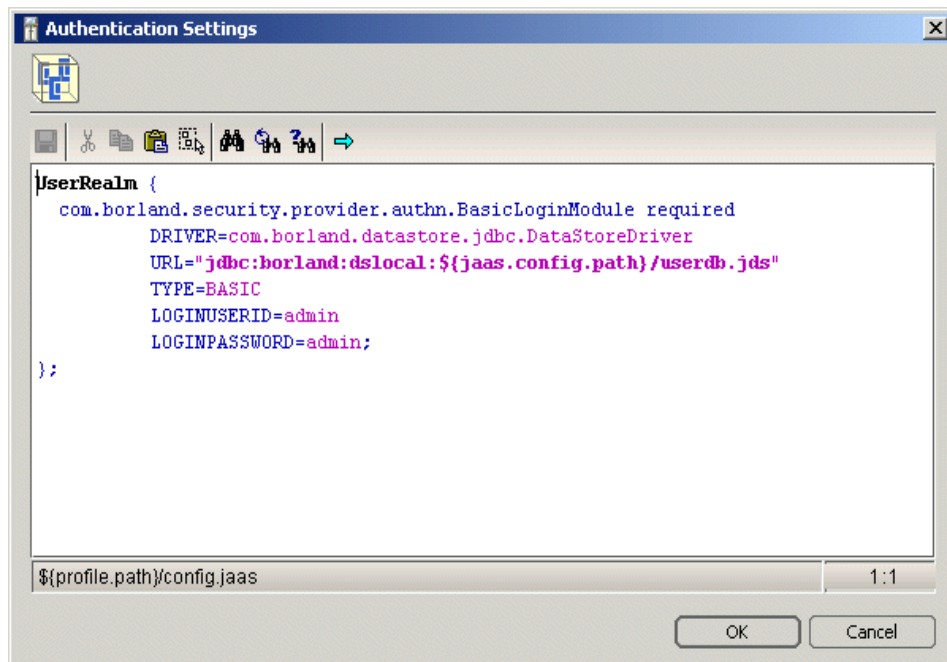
Authentication Settings

UserRealm {
com.borland.security.provider.authn.BasicLoginModule required
DRIVER=com.borland.datastore.jdbc.DataStoreDriver
URL="jdbc:borland:dslocal:${jaas.config.path}/userdb.jds"
TYPE=BASIC
LOGINUSERID=admin
LOGINPASSWORD=admin;
};

${profile.path}/config.jaas

1:1

OK

Cancel